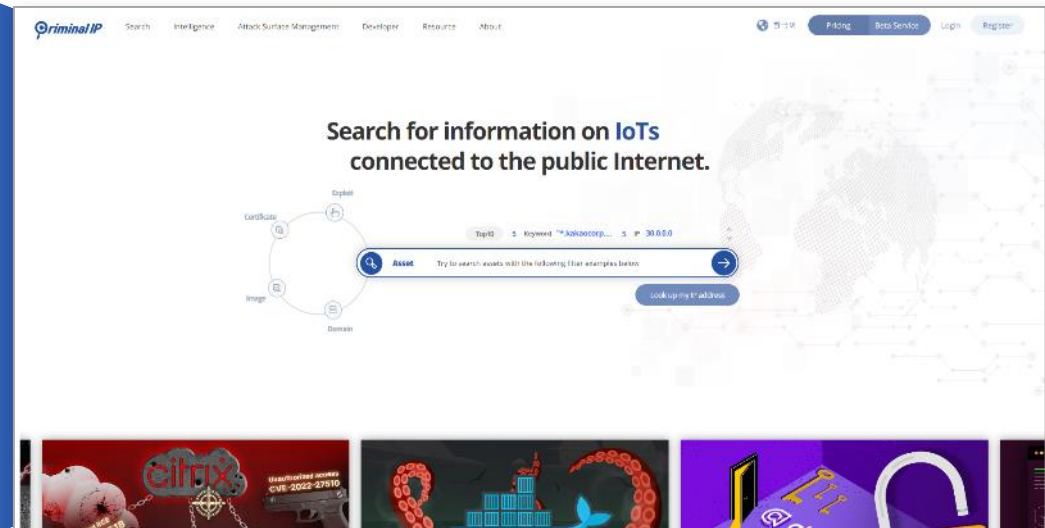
Criminal IP Search Intelligence Attack Surface Management Developer Resource About

한국어 Pricing Beta Service Login Register

Search for information on IoTs connected to the public Internet.

Exploit

Certificate

Image

Domain

Top10 5 Keyword "*.kakaocorp... 5 IP 30.0.0.0

Asset Try to search assets with the following filter examples below

Look up my IP address

citrix

Unauthorized access CVE-2022-27510